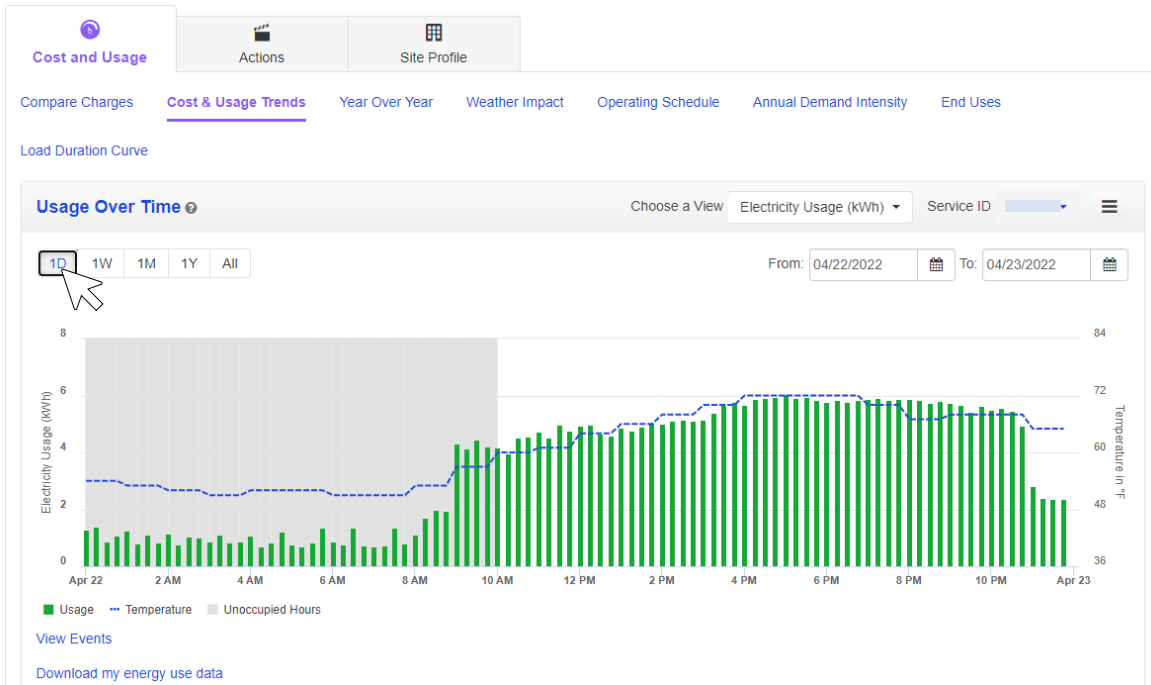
Cost and Usage | Actions | Site Profile

Compare Charges | Cost & Usage Trends | Year Over Year | Weather Impact | Operating Schedule | Annual Demand Intensity | End Uses

Load Duration Curve

Usage Over Time

Choose a View Electricity Usage (kWh)

Service ID

1D 1W 1M 1Y All

From: 04/22/2022 To: 04/23/2022

Electricity Usage (kWh)

8
6
4
2
0

Temperature in °F

84
72
60
48
36

Apr 22 2 AM 4 AM 6 AM 8 AM 10 AM 12 PM 2 PM 4 PM 6 PM 8 PM 10 PM Apr 23

Usage Temperature Unoccupied Hours

View Events

Download my energy use data